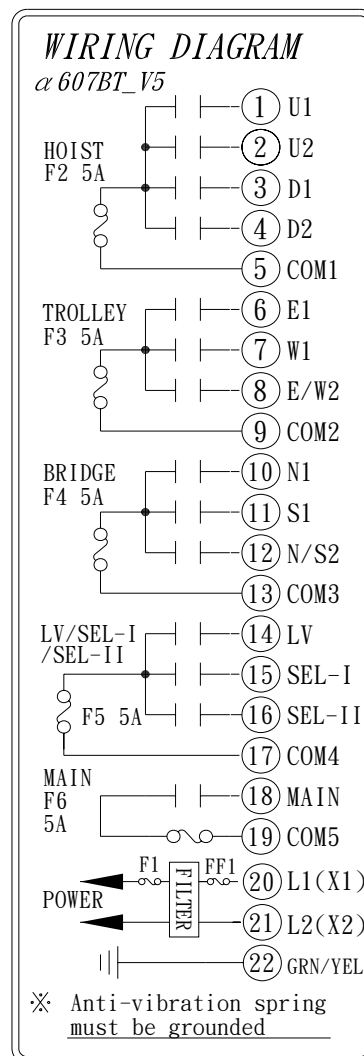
WIRING DIAGRAM
$\alpha$ 607BT_V5

HOIST
F2 5A

1 U1
2 U2
3 D1
4 D2
5 COM1

TROLLEY
F3 5A

6 E1
7 W1
8 E/W2
9 COM2

BRIDGE
F4 5A

10 N1
11 S1
12 N/S2
13 COM3

LV/SEL-I
/SEL-II
F5 5A

14 LV
15 SEL-I
16 SEL-II
17 COM4

MAIN
F6
5A

18 MAIN
19 COM5

POWER
F1
FILTER
FF1

20 L1(X1)
21 L2(X2)
22 GRN/YEL

※ Anti-vibration spring must be grounded